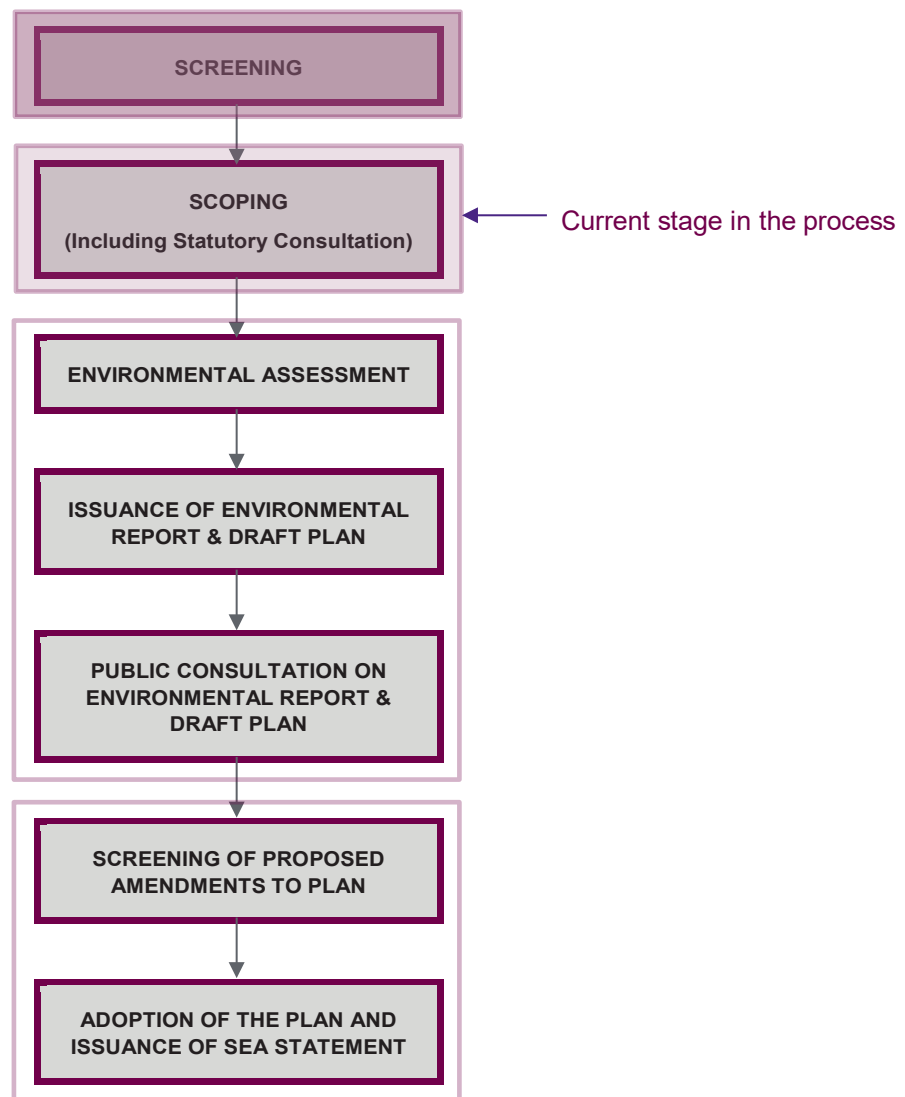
SCREENING

SCOPING
(Including Statutory Consultation)

Current stage in the process

ENVIRONMENTAL ASSESSMENT

ISSUANCE OF ENVIRONMENTAL REPORT & DRAFT PLAN

PUBLIC CONSULTATION ON ENVIRONMENTAL REPORT & DRAFT PLAN

SCREENING OF PROPOSED AMENDMENTS TO PLAN

ADOPTION OF THE PLAN AND ISSUANCE OF SEA STATEMENT